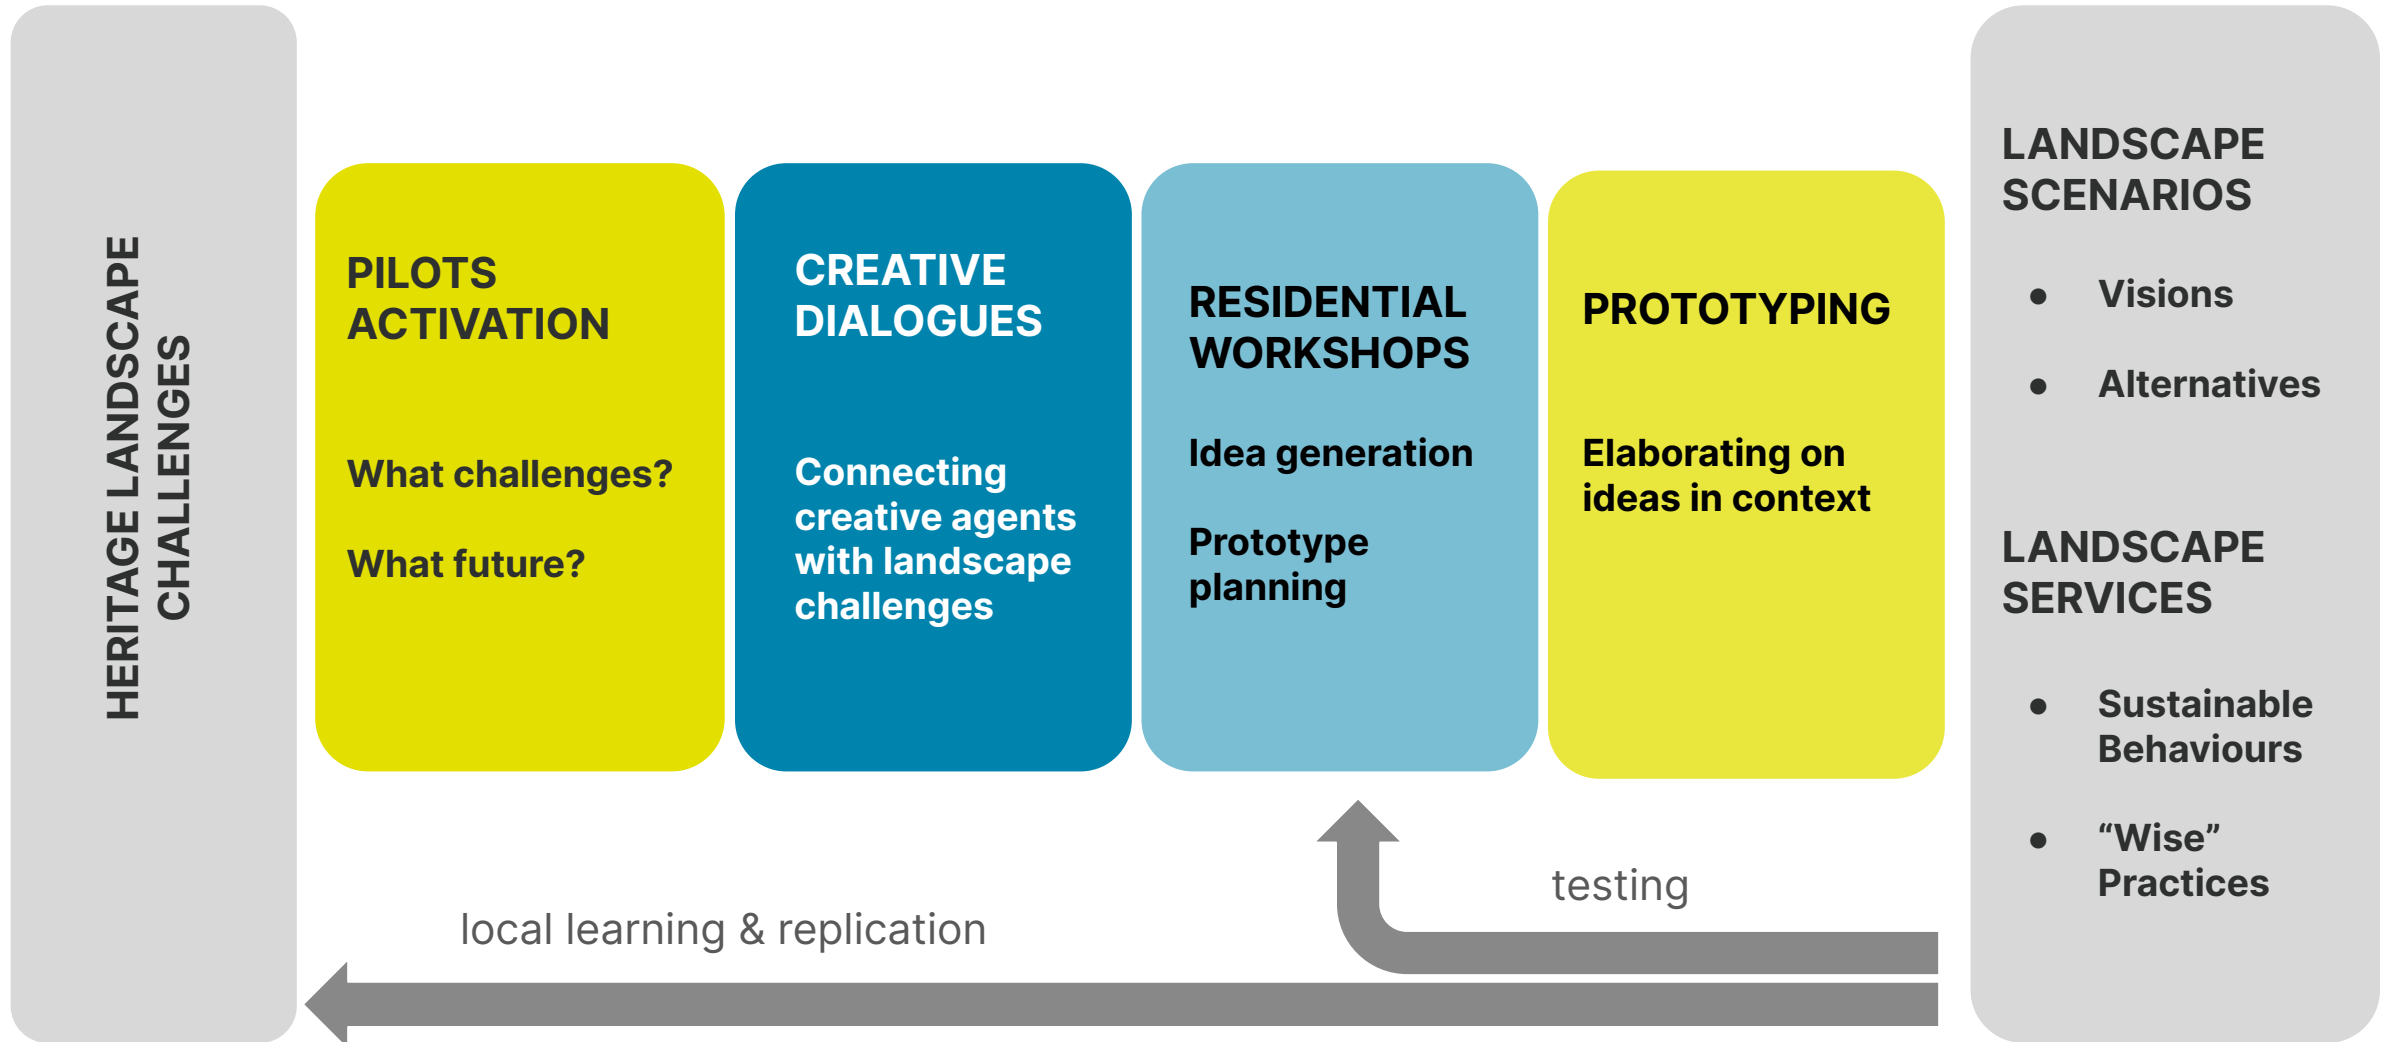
HERITAGE LANDSCAPE CHALLENGES

PILOTS ACTIVATION

What challenges?

What future?

CREATIVE DIALOGUES

Connecting creative agents with landscape challenges

RESIDENTIAL WORKSHOPS

Idea generation

Prototype planning

PROTOTYPING

Elaborating on ideas in context

LANDSCAPE SCENARIOS

- Visions
- Alternatives

LANDSCAPE SERVICES

- Sustainable Behaviours
- “Wise” Practices

testing

local learning & replication